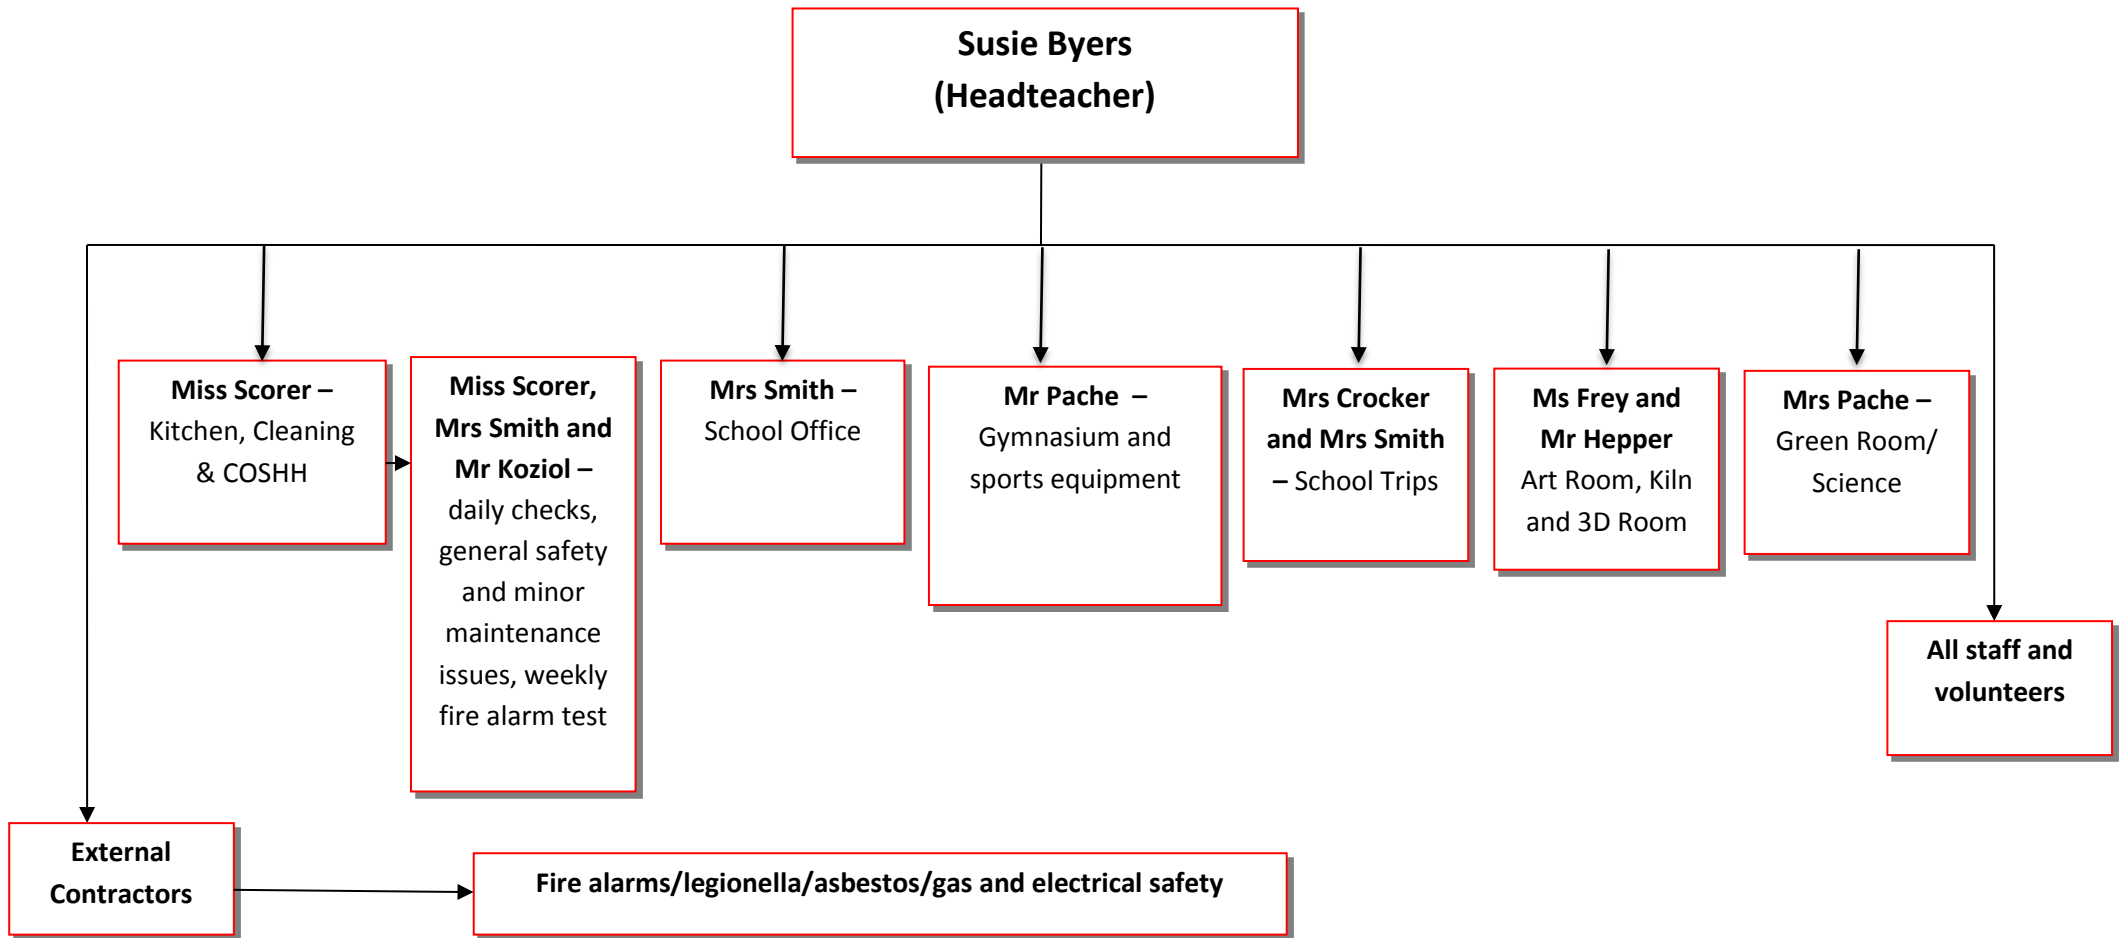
Susie Byers
(Headteacher)

Miss Scorer – Kitchen, Cleaning & COSHH

Miss Scorer, Mrs Smith and Mr Koziol – daily checks, general safety and minor maintenance issues, weekly fire alarm test

Mrs Smith – School Office

Mr Pache – Gymnasium and sports equipment

Mrs Crocker and Mrs Smith – School Trips

Ms Frey and Mr Hepper Art Room, Kiln and 3D Room

Mrs Pache – Green Room/ Science

All staff and volunteers

External Contractors

Fire alarms/legionella/asbestos/gas and electrical safety